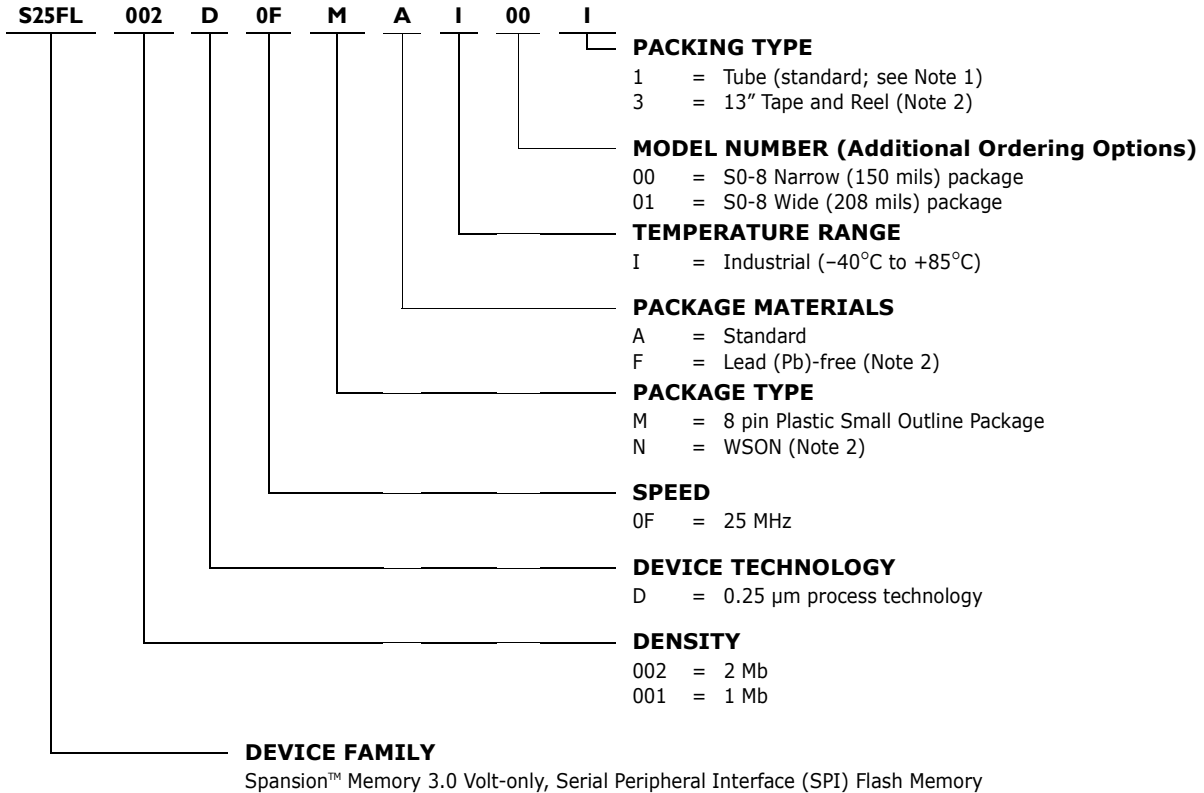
S25FL 002 D 0F M A I 00 I

PACKING TYPE
1 = Tube (standard; see Note 1)
3 = 13" Tape and Reel (Note 2)

MODEL NUMBER (Additional Ordering Options)
00 = S0-8 Narrow (150 mils) package
01 = S0-8 Wide (208 mils) package

TEMPERATURE RANGE
I = Industrial (–40°C to +85°C)

PACKAGE MATERIALS
A = Standard
F = Lead (Pb)-free (Note 2)

PACKAGE TYPE
M = 8 pin Plastic Small Outline Package
N = WSON (Note 2)

SPEED
0F = 25 MHz

DEVICE TECHNOLOGY
D = 0.25 µm process technology

DENSITY
002 = 2 Mb
001 = 1 Mb

DEVICE FAMILY
Spansion™ Memory 3.0 Volt-only, Serial Peripheral Interface (SPI) Flash Memory